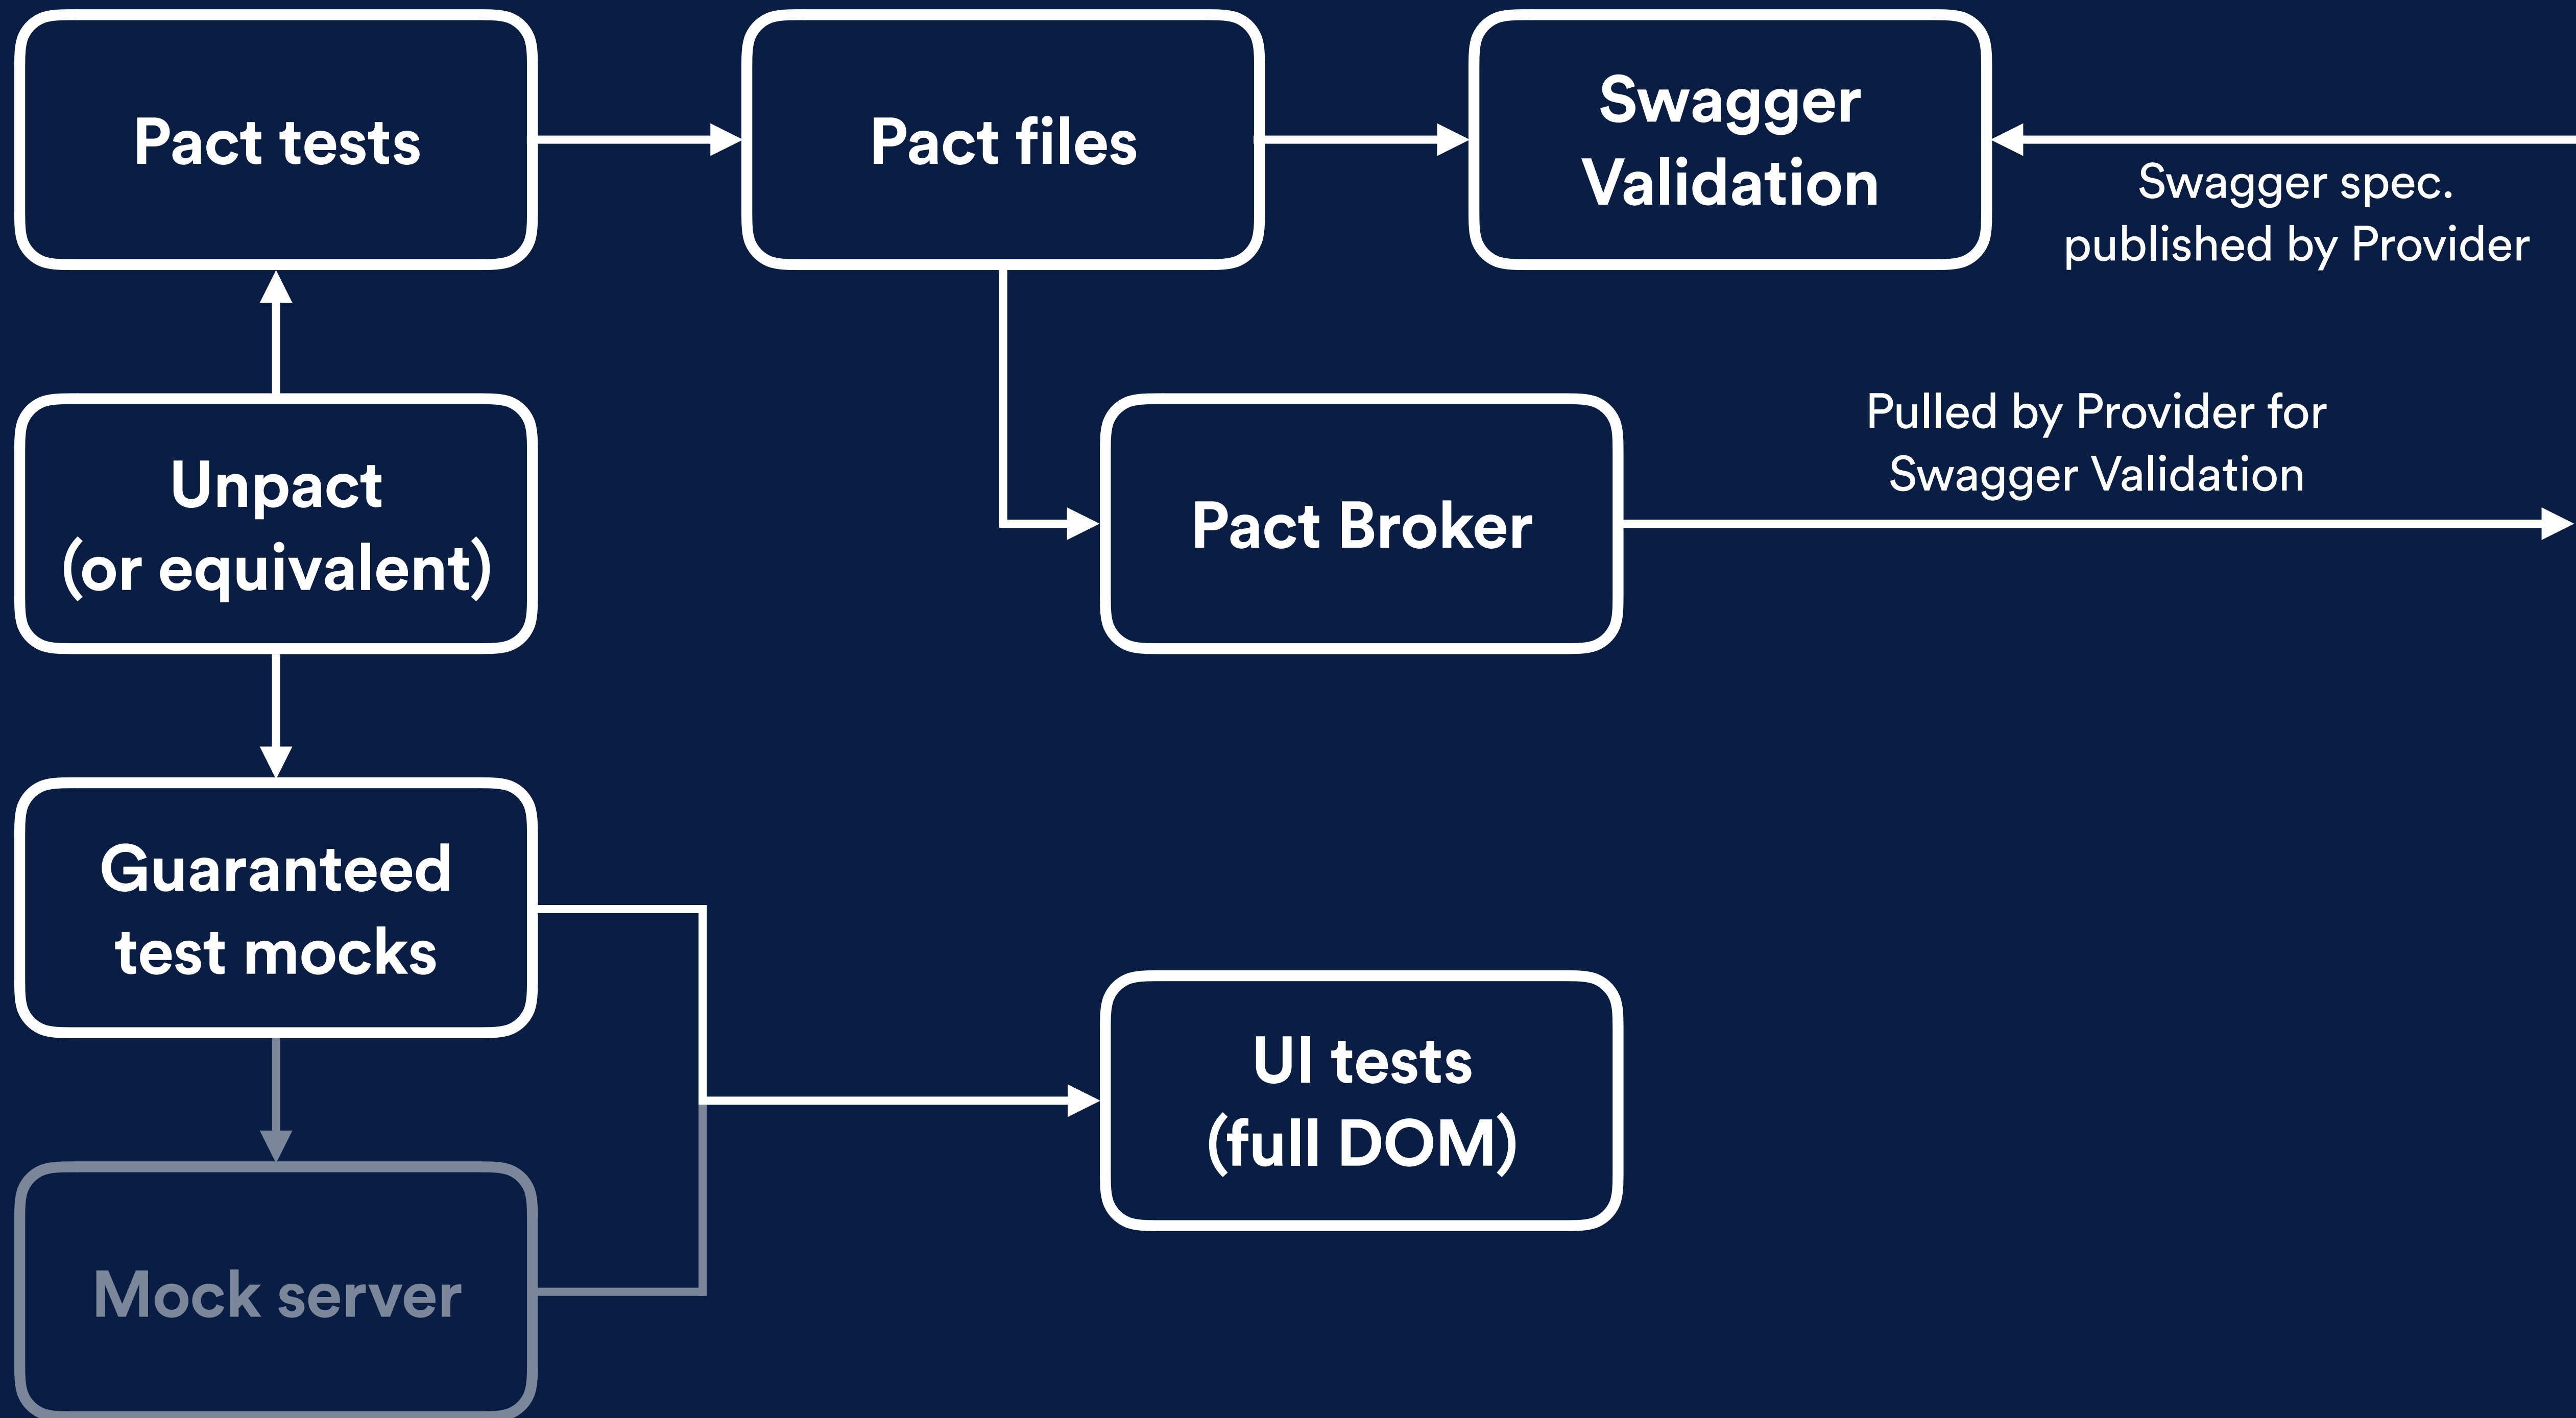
Pact tests

Pact files

Swagger Validation

Swagger spec. published by Provider

Unpact (or equivalent)

Pact Broker

Pulled by Provider for Swagger Validation

Guaranteed test mocks

UI tests (full DOM)

Mock server